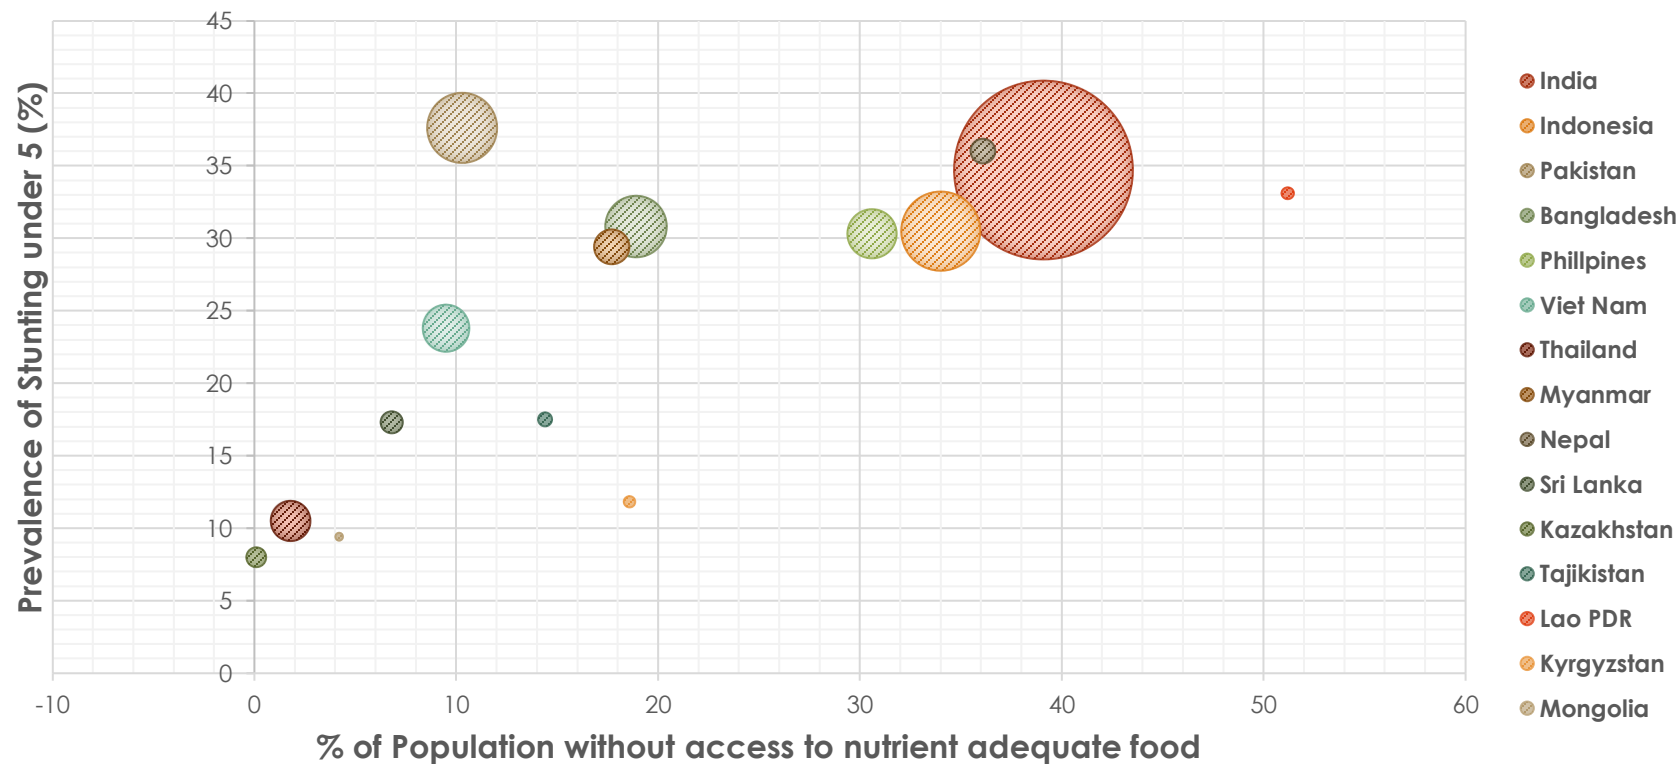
Prevalence of Stunting under 5 (%)

45
40
35
30
25
20
15
10
5
0

-10
0
10
20
30
40
50
60

% of Population without access to nutrient adequate food

India
Indonesia
Pakistan
Bangladesh
Phillpines
Viet Nam
Thailand
Myanmar
Nepal
Sri Lanka
Kazakhstan
Tajikistan
Lao PDR
Kyrgyzstan
Mongolia